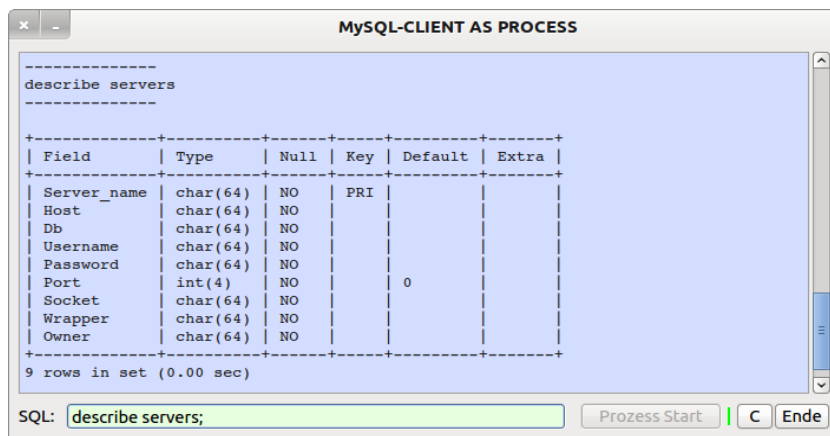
MySQL-CLIENT AS PROCESS

--------------
describe servers
--------------

| Field | Type | Null | Key | Default | Extra |
|---|---|---|---|---|---|
| Server_name | char(64) | NO | PRI | | |
| Host | char(64) | NO | | | |
| Db | char(64) | NO | | | |
| Username | char(64) | NO | | | |
| Password | char(64) | NO | | | |
| Port | int(4) | NO | | 0 | |
| Socket | char(64) | NO | | | |
| Wrapper | char(64) | NO | | | |
| Owner | char(64) | NO | | | |

9 rows in set (0.00 sec)

SQL: describe servers;

Prozess Start

C

Ende